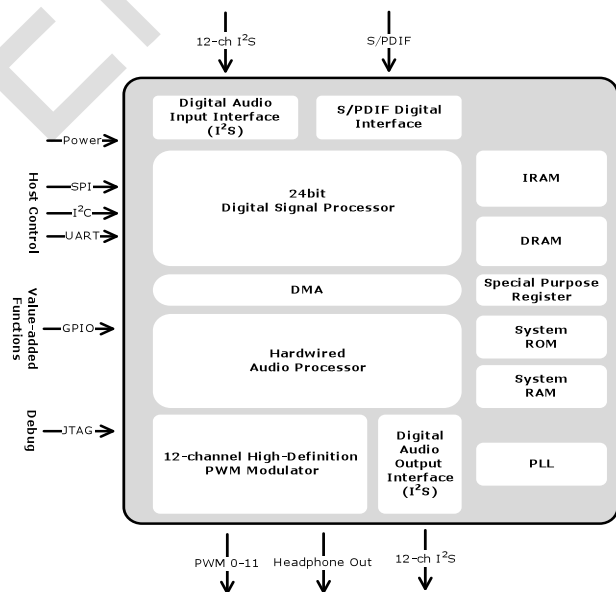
12-ch $I^2S$

S/PDIF

Digital Audio Input Interface ($I^2S$)

S/PDIF Digital Interface

Power

Host Control

SPI

$I^2C$

UART

24bit Digital Signal Processor

IRAM

DRAM

DMA

Special Purpose Register

Value-added Functions

GPIO

Hardwired Audio Processor

System ROM

System RAM

Debug

JTAG

12-channel High-Definition PWM Modulator

Digital Audio Output Interface ($I^2S$)

PLL

PWM 0-11

Headphone Out

12-ch $I^2S$